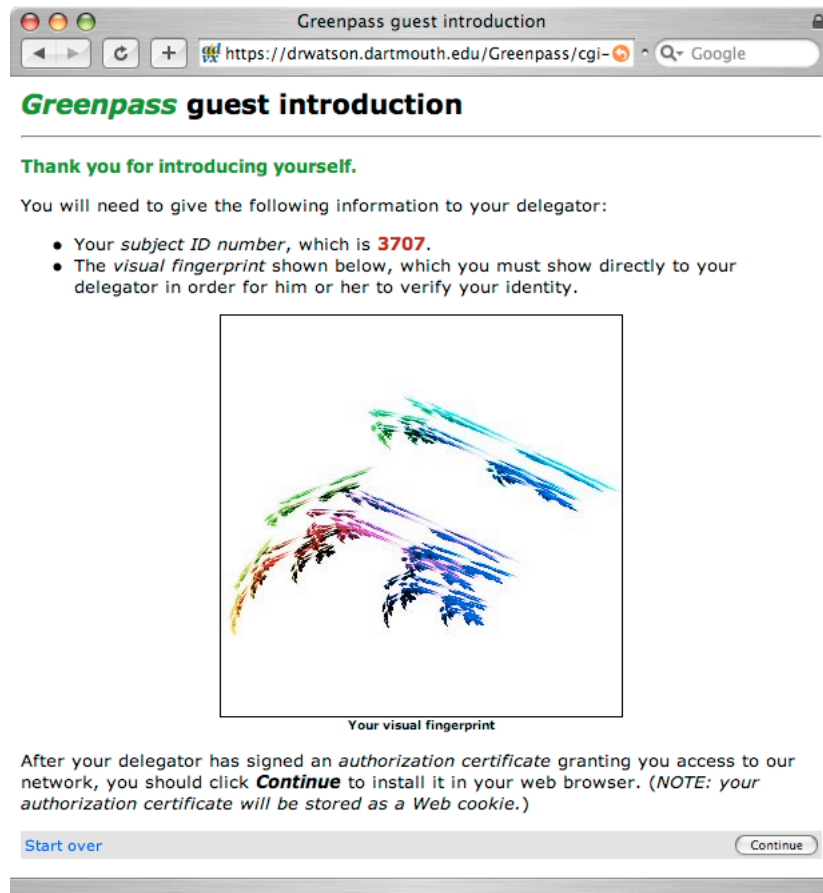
Greenpass guest introduction

https://drwatson.dartmouth.edu/Greenpass/cgi-

Google

Greenpass guest introduction

Thank you for introducing yourself.

You will need to give the following information to your delegator:

- Your subject ID number, which is 3707.
- The visual fingerprint shown below, which you must show directly to your delegator in order for him or her to verify your identity.

Your visual fingerprint

After your delegator has signed an authorization certificate granting you access to our network, you should click Continue to install it in your web browser. (NOTE: your authorization certificate will be stored as a Web cookie.)

Start over

Continue